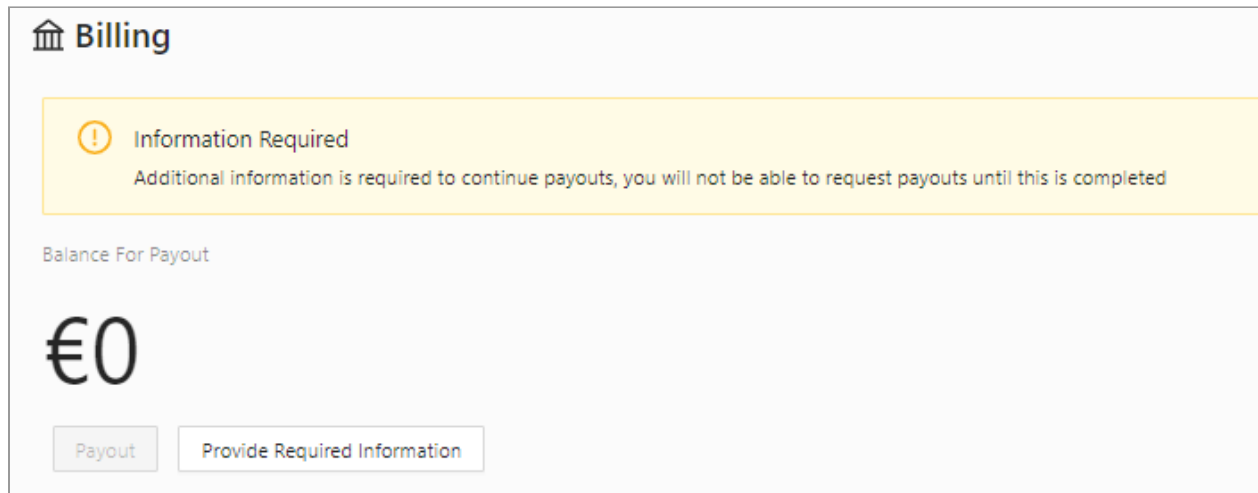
Billing

Information Required

Additional information is required to continue payouts, you will not be able to request payouts until this is completed

Balance For Payout

€0

Payout

Provide Required Information